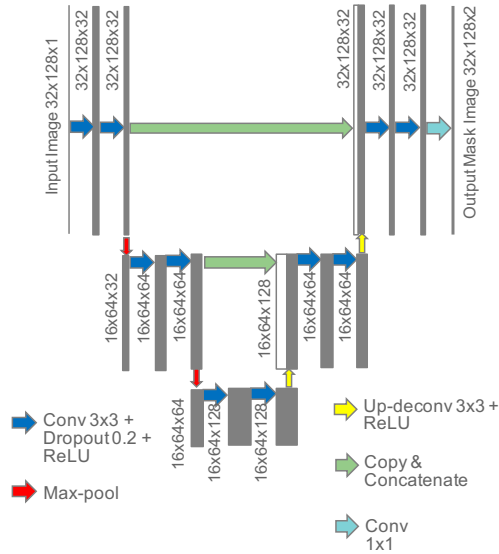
Input Image 32x128x1

32x128x32

32x128x32

32x128x32

32x128x32

32x128x32

Output Mask Image 32x128x2

16x64x32

16x64x64

16x64x64

16x64x128

16x64x64

16x64x64

16x64x64

16x64x128

16x64x128

Conv 3x3 + Dropout 0.2 + ReLU

Max-pool

Up-deconv 3x3 + ReLU

Copy & Concatenate

Conv 1x1